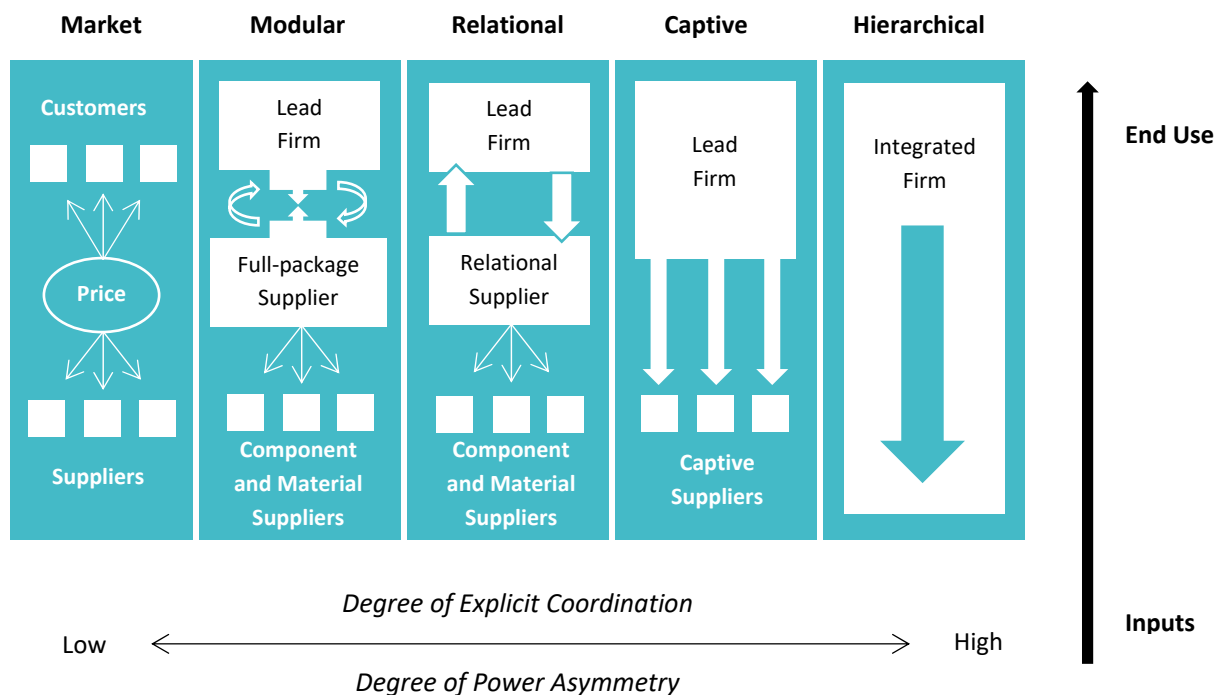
Market

Customers

Price

Suppliers

Modular

Lead Firm

Full-package Supplier

Component and Material Suppliers

Relational

Lead Firm

Relational Supplier

Component and Material Suppliers

Captive

Lead Firm

Captive Suppliers

Hierarchical

Integrated Firm

End Use

Inputs

*Degree of Explicit Coordination*

Low

High

*Degree of Power Asymmetry*